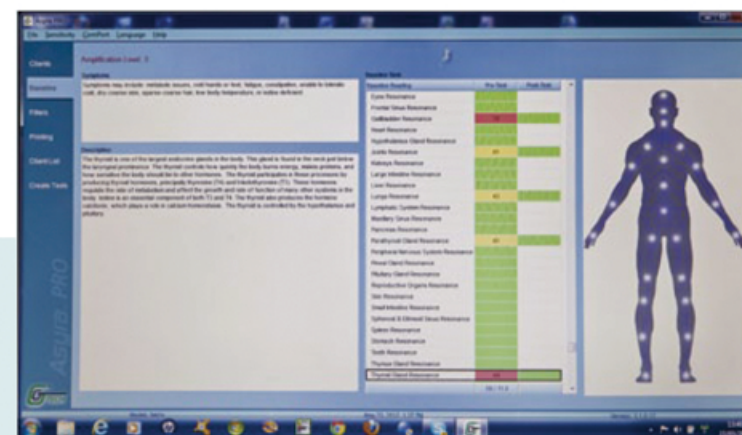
File Sensitivity Comfort Language Help

Clients
Sessions
Filters
Printing
Client List
Create Tools

Amplification Level: 3

Symptoms
Symptoms may include: metabolic issues, cold hands or feet, fatigue, constipation, unable to tolerate cold, dry coarse skin, sparse coarse hair, low body temperature, or iodine deficient.

Description
The thyroid is one of the largest endocrine glands in the body. This gland is found in the neck just below the laryngeal prominence. The thyroid controls how quickly the body burns energy, makes proteins, and how sensitive the body should be to other hormones. The thyroid participates in these processes by producing thyroid hormones, principally thyroxine (T4) and triiodothyronine (T3). These hormones regulate the rate of metabolism and affect the growth and rate of function of many other systems in the body. Iodine is an essential component of both T3 and T4. The thyroid also produces the hormone calcitonin, which plays a role in calcium homeostasis. The thyroid is controlled by the hypothalamus and pituitary.

Resonance Reading | Pre Test | Post Test
Eyes Resonance
Frontal Sinus Resonance
Gallbladder Resonance
Heart Resonance
Hypothalamus Gland Resonance
Joints Resonance
Kidneys Resonance
Large Intestine Resonance
Liver Resonance
Lungs Resonance
Lymphatic System Resonance
Maxillary Sinus Resonance
Pancreas Resonance
Parathyroid Gland Resonance
Peripheral Nervous System Resonance
Pineal Gland Resonance
Pituitary Gland Resonance
Reproductive Organs Resonance
Skin Resonance
Small Intestine Resonance
Sphenoid & Ethmoid Sinus Resonance
Spleen Resonance
Stomach Resonance
Teeth Resonance
Thymus Gland Resonance
Thyroid Gland Resonance

Asyra PRO